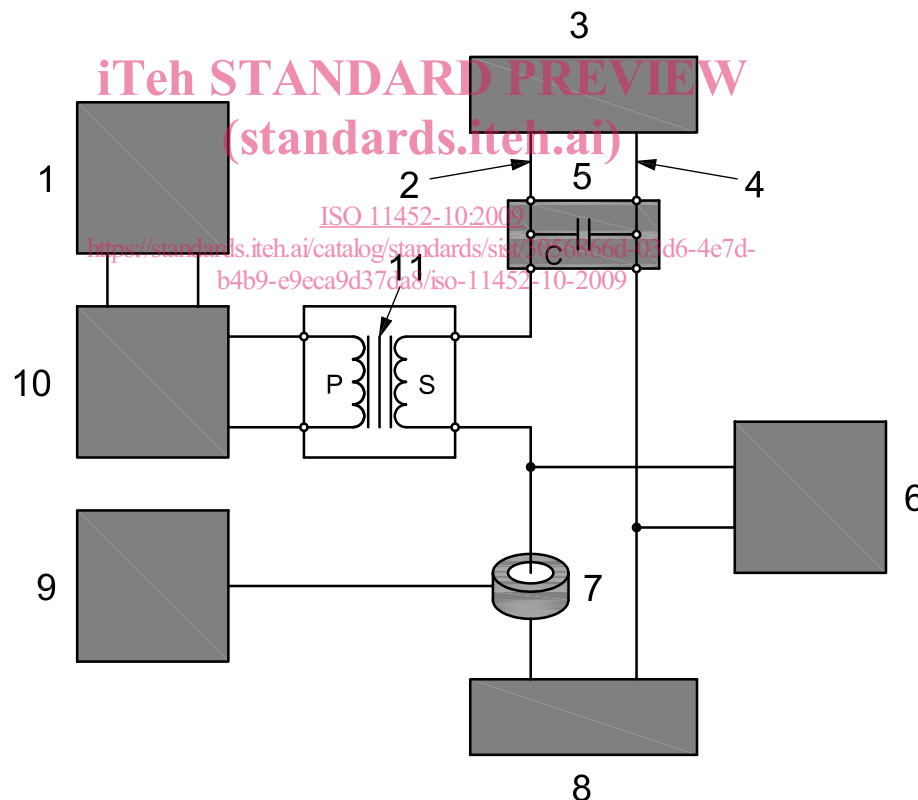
iTeh STANDARD PREVIEW
(standards.iteh.ai)

ISO 11452-10:2009

https://standards.iteh.ai/catalog/standards/sist/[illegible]d-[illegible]d6-4e7d-b4b9-e9eca9d37da8/iso-11452-10-2009

3

1

2

5

4

C

11

10

P

S

6

9

7

8